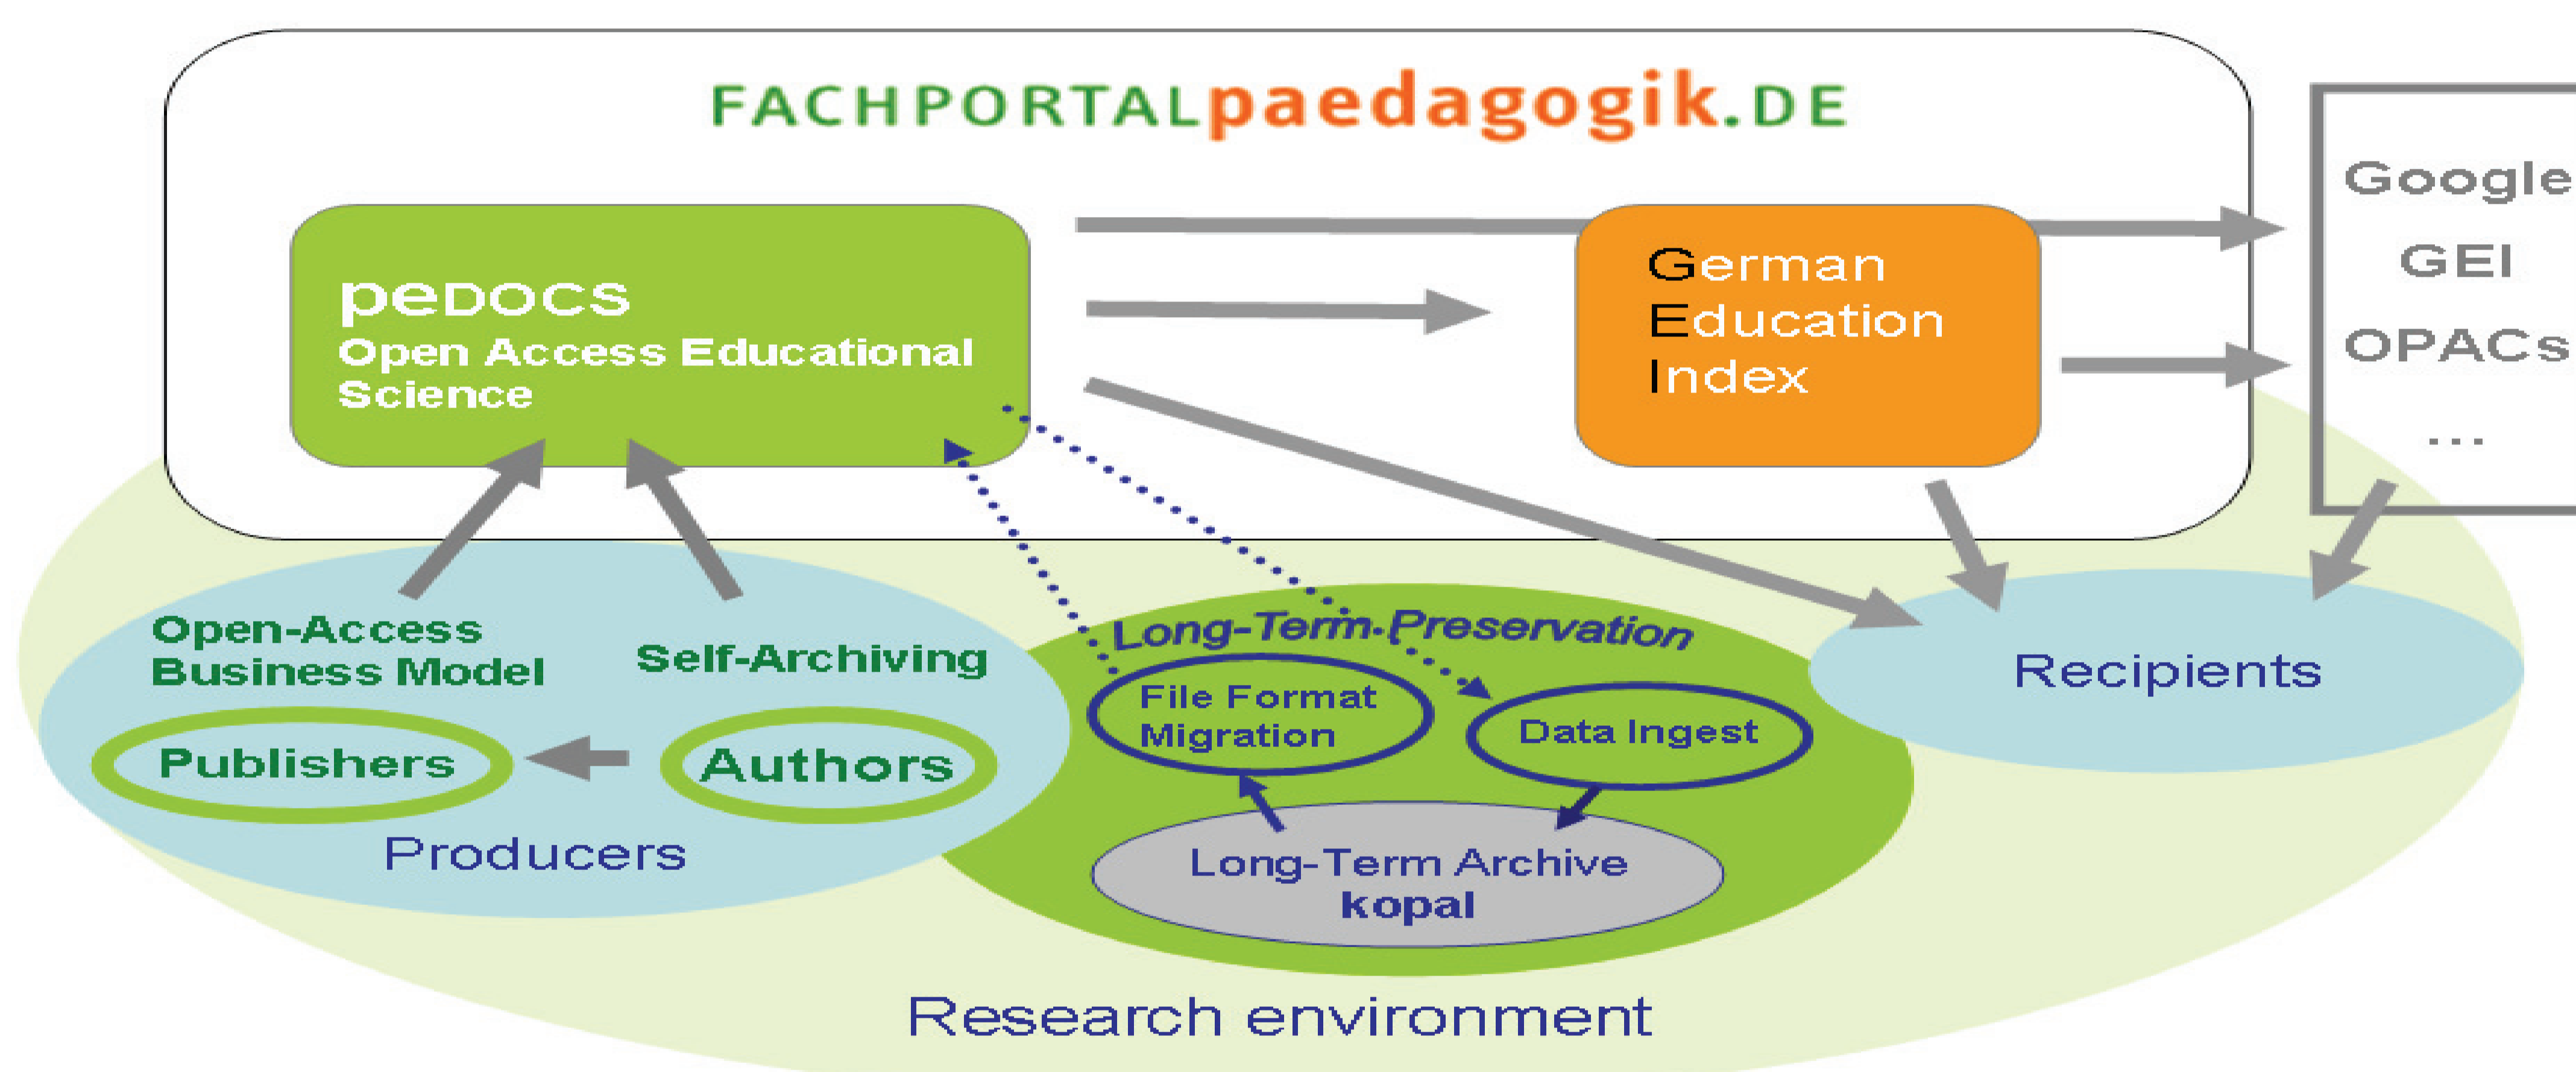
FACHPORTALpaedagogik.DE

pedocs
Open Access Educational Science

German
Education
Index

Google
GEI
OPACs
...

Open-Access
Business Model

Self-Archiving

Publishers

Authors

Producers

Long-Term-Preservation

File Format
Migration

Data Ingest

Long-Term Archive
kopal

Recipients

Research environment